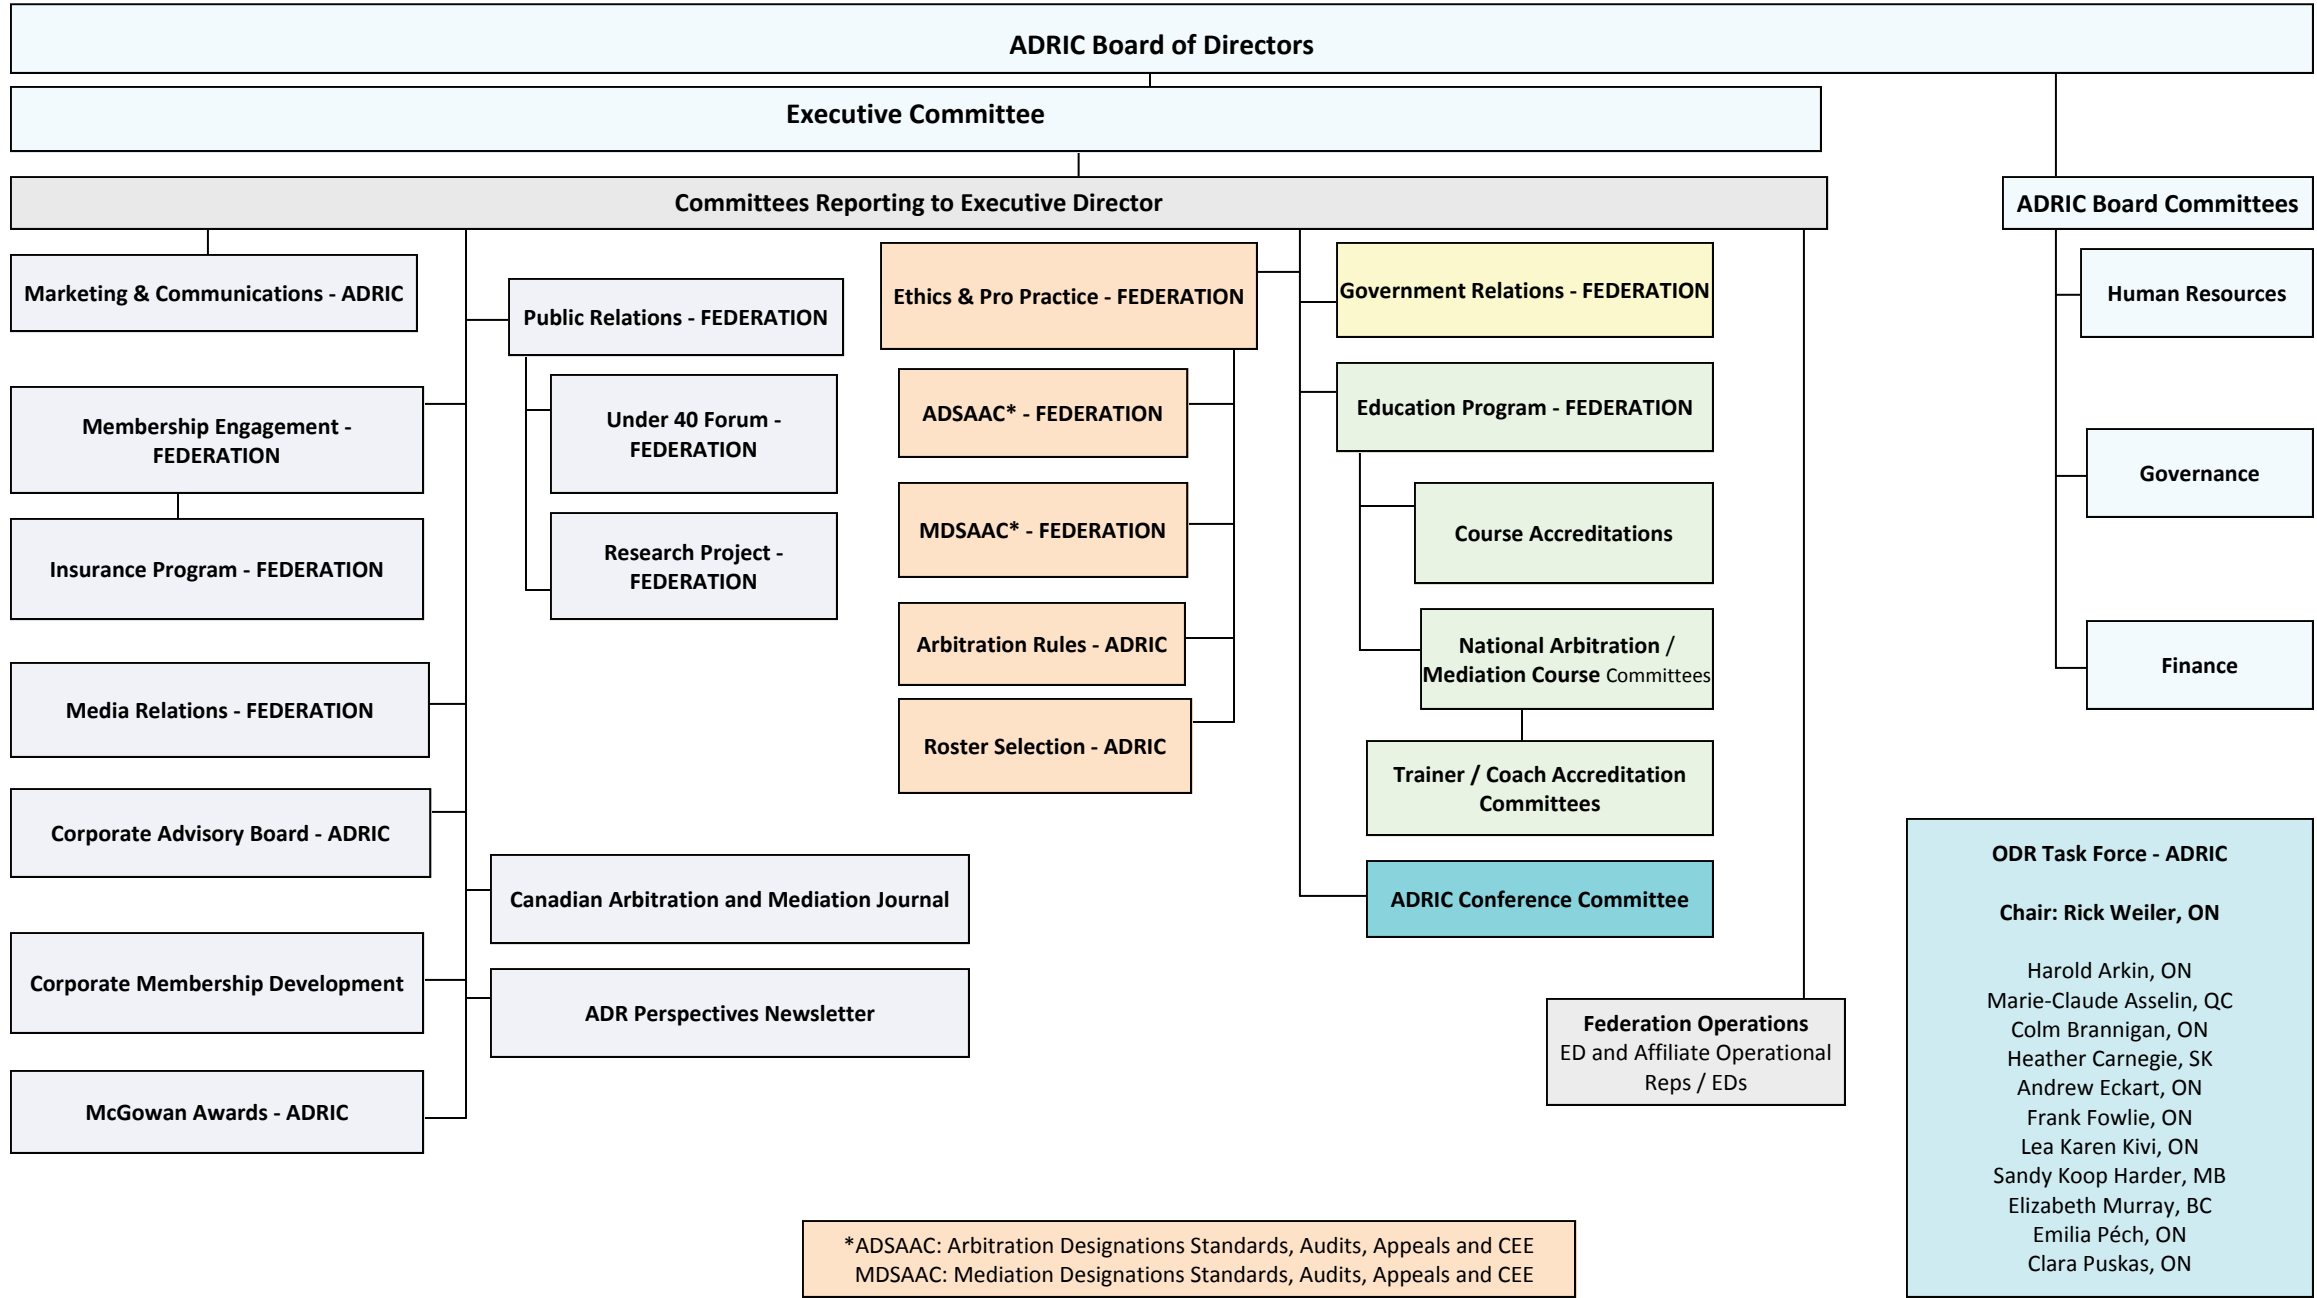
ADRIC Board of Directors

Executive Committee

Committees Reporting to Executive Director

ADRIC Board Committees

Marketing & Communications - ADRIC

Membership Engagement - FEDERATION

Insurance Program - FEDERATION

Media Relations - FEDERATION

Corporate Advisory Board - ADRIC

Corporate Membership Development

McGowan Awards - ADRIC

Public Relations - FEDERATION

Under 40 Forum - FEDERATION

Research Project - FEDERATION

Canadian Arbitration and Mediation Journal

ADR Perspectives Newsletter

Ethics & Pro Practice - FEDERATION

ADSAAC* - FEDERATION

MDSAAC* - FEDERATION

Arbitration Rules - ADRIC

Roster Selection - ADRIC

Government Relations - FEDERATION

Education Program - FEDERATION

Course Accreditations

National Arbitration / Mediation Course Committees

Trainer / Coach Accreditation Committees

ADRIC Conference Committee

Federation Operations
ED and Affiliate Operational Reps / EDs

Human Resources

Governance

Finance

ODR Task Force - ADRIC

Chair: Rick Weiler, ON

Harold Arkin, ON
Marie-Claude Asselin, QC
Colm Brannigan, ON
Heather Carnegie, SK
Andrew Eckart, ON
Frank Fowlie, ON
Lea Karen Kivi, ON
Sandy Koop Harder, MB
Elizabeth Murray, BC
Emilia Péch, ON
Clara Puskas, ON

*ADSAAC: Arbitration Designations Standards, Audits, Appeals and CEE
MDSAAC: Mediation Designations Standards, Audits, Appeals and CEE